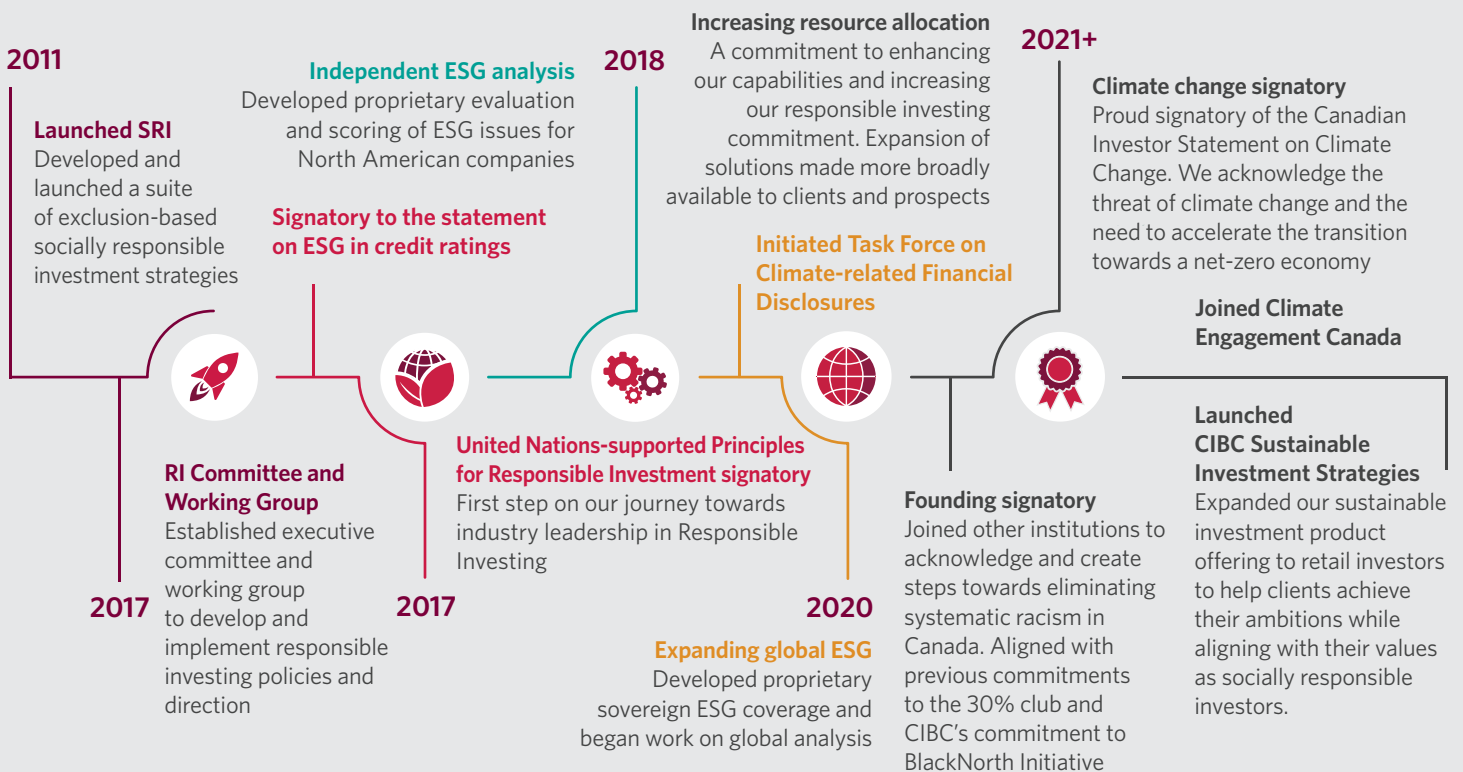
2011

Launched SRI
Developed and launched a suite of exclusion-based socially responsible investment strategies

Independent ESG analysis
Developed proprietary evaluation and scoring of ESG issues for North American companies

Signatory to the statement on ESG in credit ratings

2018

Increasing resource allocation
A commitment to enhancing our capabilities and increasing our responsible investing commitment. Expansion of solutions made more broadly available to clients and prospects

Initiated Task Force on Climate-related Financial Disclosures

2021+

Climate change signatory
Proud signatory of the Canadian Investor Statement on Climate Change. We acknowledge the threat of climate change and the need to accelerate the transition towards a net-zero economy

Joined Climate Engagement Canada

2017

RI Committee and Working Group
Established executive committee and working group to develop and implement responsible investing policies and direction

2017

United Nations-supported Principles for Responsible Investment signatory
First step on our journey towards industry leadership in Responsible Investing

2020

Expanding global ESG
Developed proprietary sovereign ESG coverage and began work on global analysis

Founding signatory
Joined other institutions to acknowledge and create steps towards eliminating systematic racism in Canada. Aligned with previous commitments to the 30% club and CIBC's commitment to BlackNorth Initiative

Launched CIBC Sustainable Investment Strategies
Expanded our sustainable investment product offering to retail investors to help clients achieve their ambitions while aligning with their values as socially responsible investors.